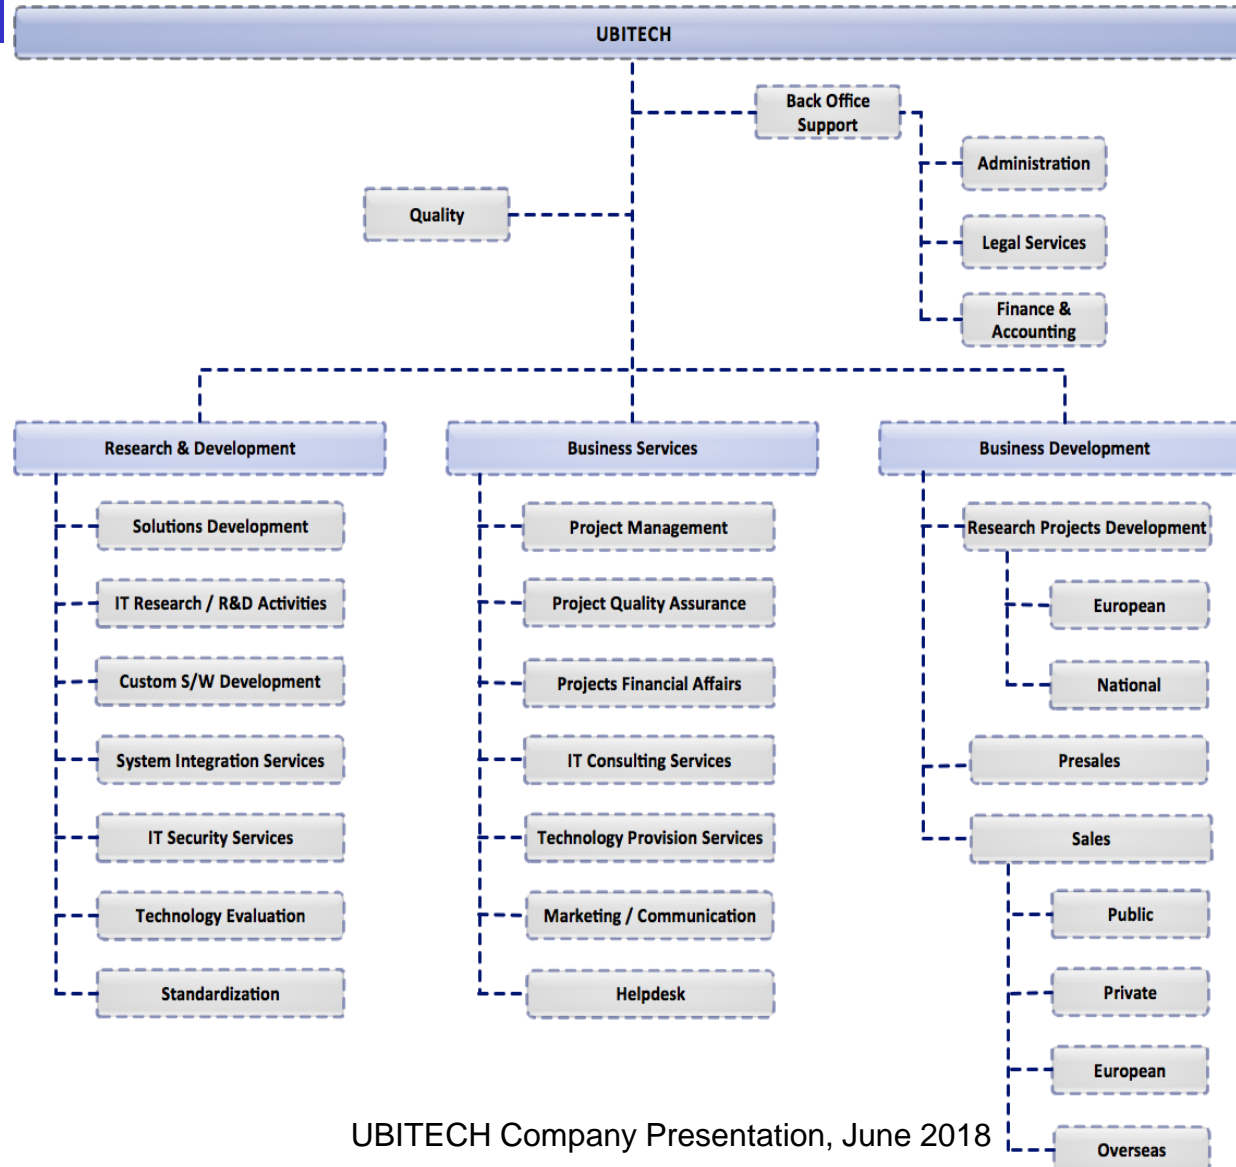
UBITECH

Back Office Support

Administration

Legal Services

Finance & Accounting

Quality

Research & Development

Solutions Development

IT Research / R&D Activities

Custom S/W Development

System Integration Services

IT Security Services

Technology Evaluation

Standardization

Business Services

Project Management

Project Quality Assurance

Projects Financial Affairs

IT Consulting Services

Technology Provision Services

Marketing / Communication

Helpdesk

Business Development

Research Projects Development

European

National

Presales

Sales

Public

Private

European

Overseas

UBITECH Company Presentation, June 2018